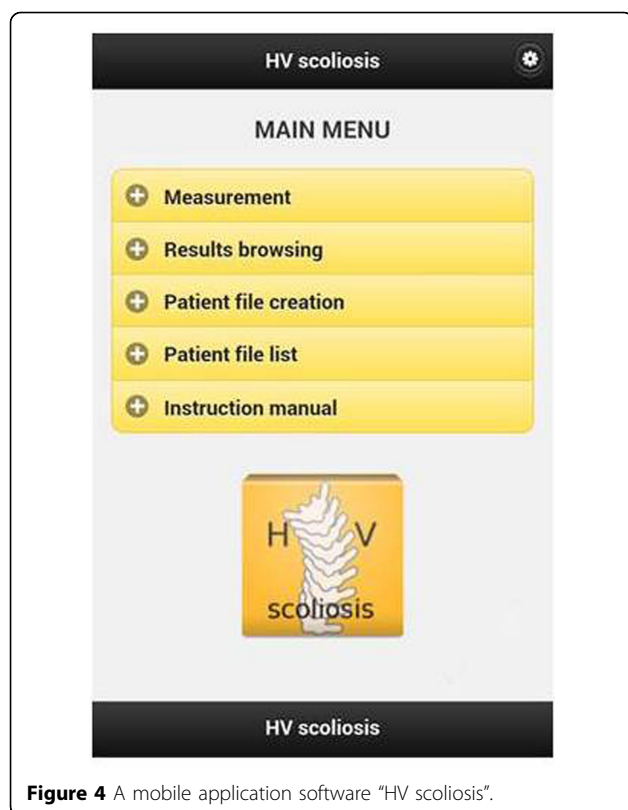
HV scoliosis

MAIN MENU

Measurement

Results browsing

Patient file creation

Patient file list

Instruction manual

H V
scoliosis

HV scoliosis

**Figure 4** A mobile application software "HV scoliosis".